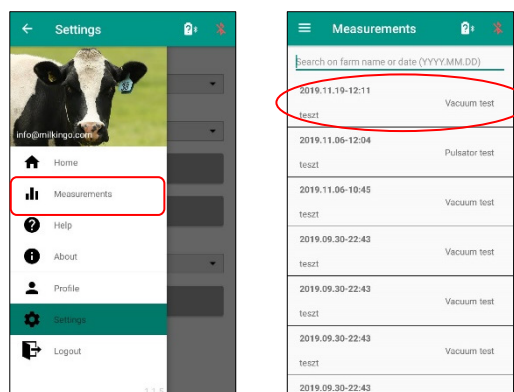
Settings

info@milkingo.com

Home

Measurements

Help

About

Profile

Settings

Logout

Measurements

Search on farm name or date (YYYY.MM.DD)

2019.11.19-12:11
Vacuum test
teszt

2019.11.06-12:04
Pulsator test
teszt

2019.11.06-10:45
Vacuum test
teszt

2019.09.30-22:43
Vacuum test
teszt

2019.09.30-22:43
Vacuum test
teszt

2019.09.30-22:43
Vacuum test
teszt

2019.09.30-22:43